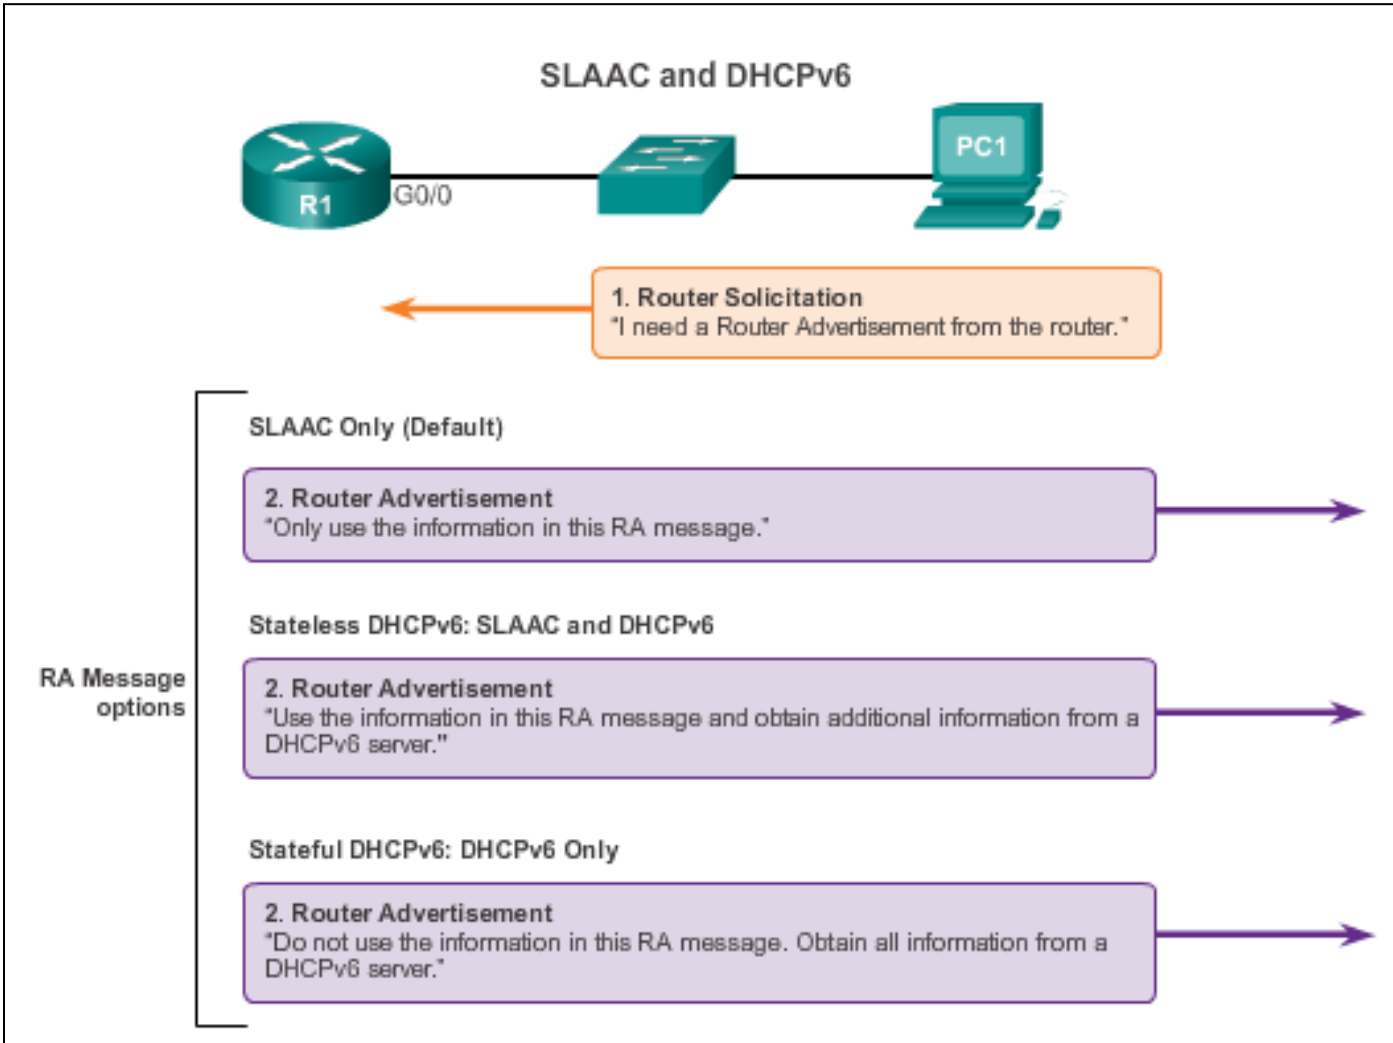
SLAAC and DHCPv6

R1

G0/0

PC1

1. Router Solicitation
"I need a Router Advertisement from the router."

RA Message options

SLAAC Only (Default)

2. Router Advertisement
"Only use the information in this RA message."

Stateless DHCPv6: SLAAC and DHCPv6

2. Router Advertisement
"Use the information in this RA message and obtain additional information from a DHCPv6 server."

Stateful DHCPv6: DHCPv6 Only

2. Router Advertisement
"Do not use the information in this RA message. Obtain all information from a DHCPv6 server."